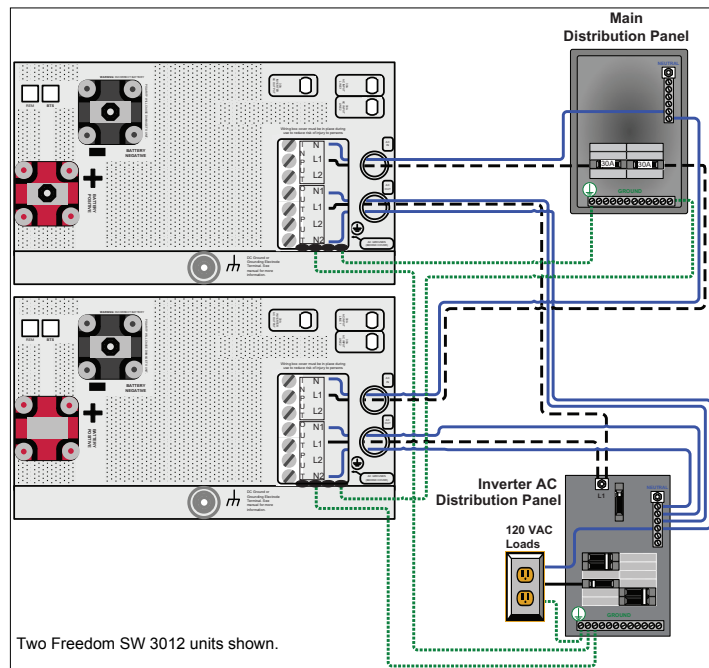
Main Distribution Panel

NEUTRAL

30A

30A

GROUND

RCM

BTS

BATTERY NEGATIVE

I N P U T

N

L1

L2

O U T P U T

N1

L1

L2

N2

DC Ground or Grounding Electrode Terminal. See manual for more information.

RCM

BTS

BATTERY NEGATIVE

I N P U T

N

L1

L2

O U T P U T

N1

L1

L2

N2

DC Ground or Grounding Electrode Terminal. See manual for more information.

Inverter AC Distribution Panel

L1

NEUTRAL

120 VAC Loads

GROUND

Two Freedom SW 3012 units shown.